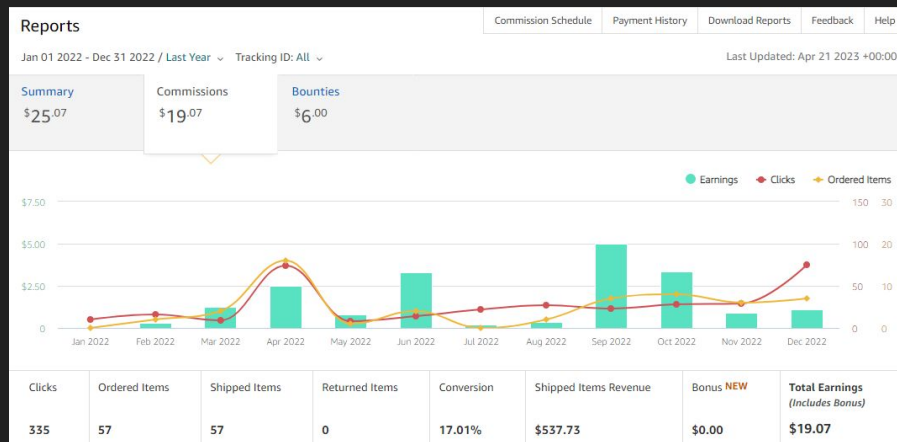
Reports

Commission Schedule | Payment History | Download Reports | Feedback | Help

Jan 01 2022 - Dec 31 2022 / Last Year ⌄ Tracking ID: All ⌄

Last Updated: Apr 21 2023 +00:00

Summary
$25.07

Commissions
$19.07

Bounties
$6.00

Earnings Clicks Ordered Items

$7.50
$5.00
$2.50
0

150
100
50
0

30
20
10
0

Jan 2022 Feb 2022 Mar 2022 Apr 2022 May 2022 Jun 2022 Jul 2022 Aug 2022 Sep 2022 Oct 2022 Nov 2022 Dec 2022

| Clicks | Ordered Items | Shipped Items | Returned Items | Conversion | Shipped Items Revenue | Bonus NEW | Total Earnings (Includes Bonus) |
|---|---|---|---|---|---|---|---|
| 335 | 57 | 57 | 0 | 17.01% | $537.73 | $0.00 | $19.07 |